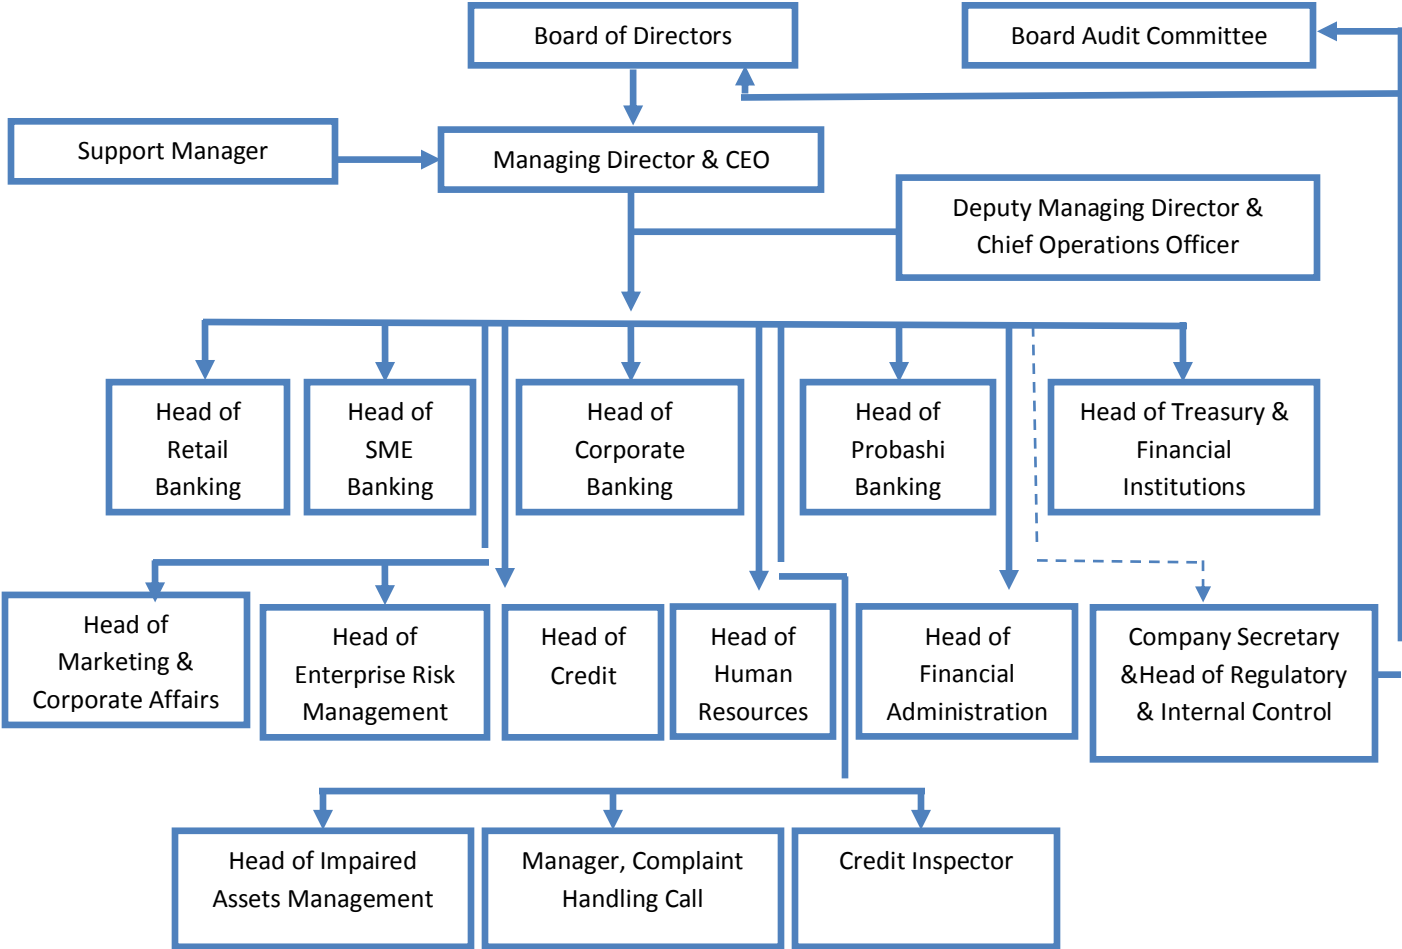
Board of Directors

Board Audit Committee

Support Manager

Managing Director & CEO

Deputy Managing Director & Chief Operations Officer

Head of Retail Banking

Head of SME Banking

Head of Corporate Banking

Head of Probashi Banking

Head of Treasury & Financial Institutions

Head of Marketing & Corporate Affairs

Head of Enterprise Risk Management

Head of Credit

Head of Human Resources

Head of Financial Administration

Company Secretary &Head of Regulatory & Internal Control

Head of Impaired Assets Management

Manager, Complaint Handling Call

Credit Inspector